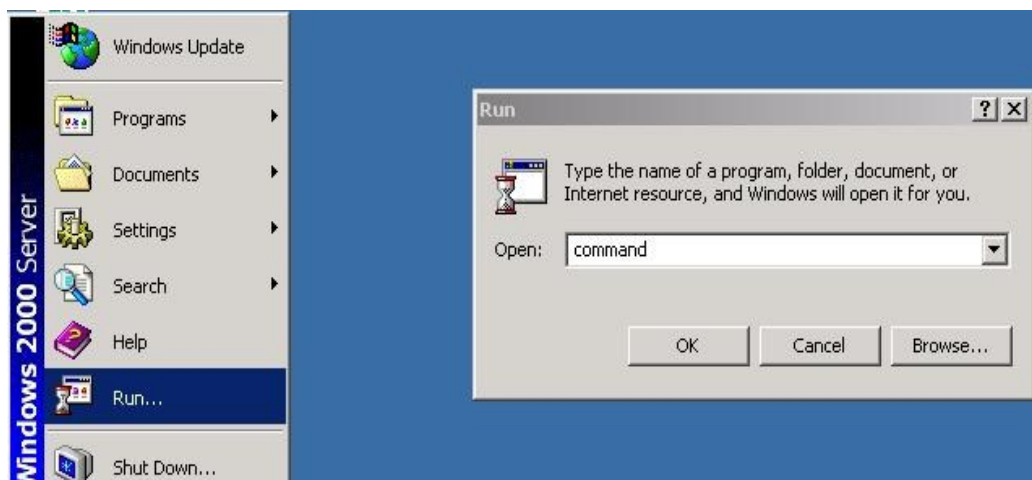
Windows 2000 Server

Windows Update

Programs

Documents

Settings

Search

Help

Run...

Shut Down...

Run

?

X

Type the name of a program, folder, document, or Internet resource, and Windows will open it for you.

Open: command

OK

Cancel

Browse...